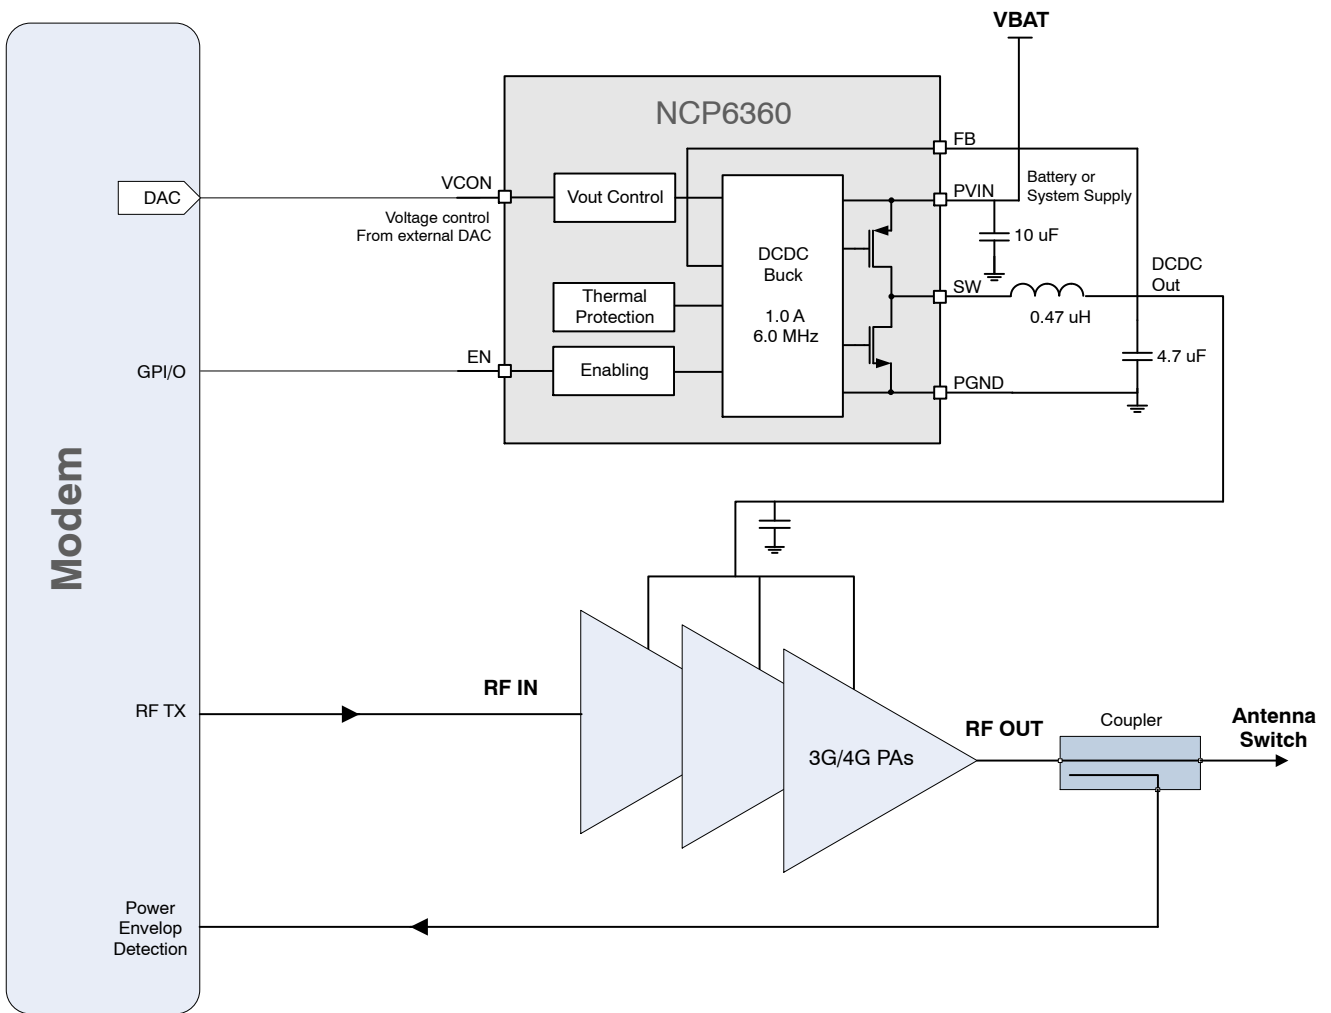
VBAT

NCP6360

FB

DAC

VCON

Vout Control

PVIN

Battery or System Supply

Voltage control From external DAC

DCDC Buck

1.0 A 6.0 MHz

10 uF

DCDC Out

Thermal Protection

SW

0.47 uH

4.7 uF

GPI/O

EN

Enabling

PGND

Modem

RF IN

RF TX

RF OUT

Coupler

Antenna Switch

3G/4G PAs

Power Envelop Detection